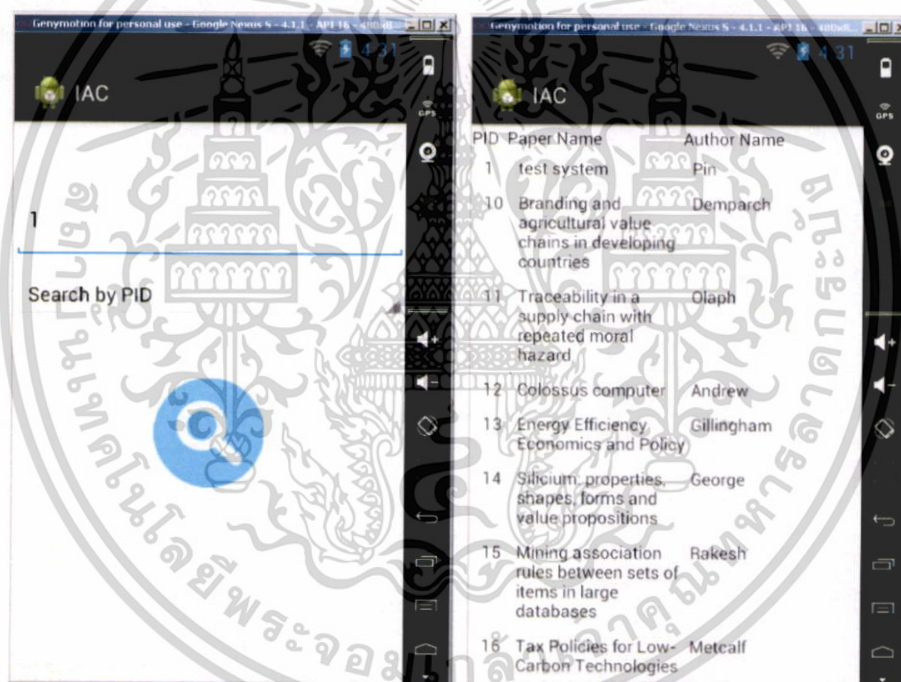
Genymotion for personal use - Google Nexus S - 4.1.1 - API 16 - 480x8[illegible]

4:31

IAC

1

Search by PID

Genymotion for personal use - Google Nexus S - 4.1.1 - API 16 - 480x8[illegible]

4:31

IAC

| PID | Paper Name | Author Name |
|---|---|---|
| 1 | test system | Pin |
| 10 | Branding and agricultural value chains in developing countries | Dempsey |
| 11 | Traceability in a supply chain with repeated moral hazard | Olaph |
| 12 | Colossus computer | Andrew |
| 13 | Energy Efficiency Economics and Policy | Gillingham |
| 14 | Silicium: properties, shapes, forms and value propositions | George |
| 15 | Mining association rules between sets of items in large databases | Rakesh |
| 16 | Tax Policies for Low-Carbon Technologies | Metcalf |